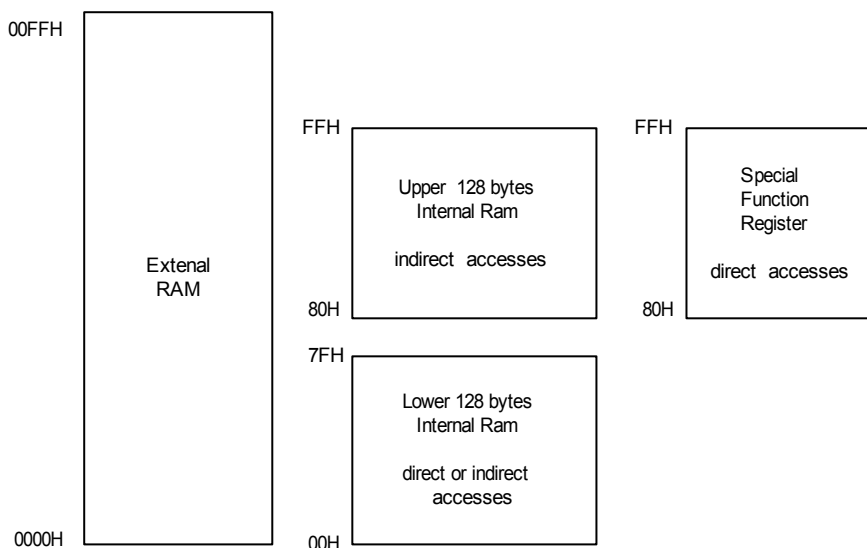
00FFH

Extenal RAM

0000H

FFH

Upper 128 bytes Internal Ram

indirect accesses

80H

7FH

Lower 128 bytes Internal Ram

direct or indirect accesses

00H

FFH

Special Function Register

direct accesses

80H